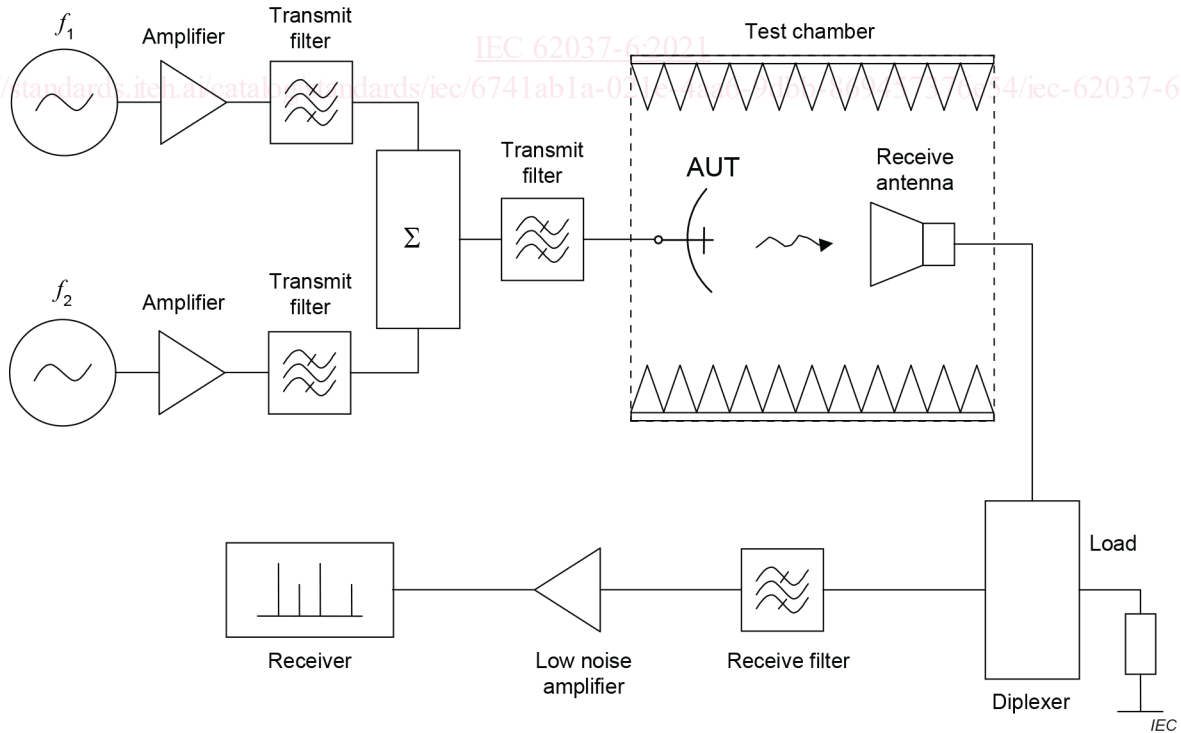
$f_1$

Amplifier

Transmit filter

IEC 62037-6:2021

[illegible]standards.iteh.ai/catalog/standards/iec/6741ab1a-02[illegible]/iec-62037-6

Test chamber

$\Sigma$

Transmit filter

AUT

Receive antenna

$f_2$

Amplifier

Transmit filter

Load

Receiver

Low noise amplifier

Receive filter

Diplexer

IEC